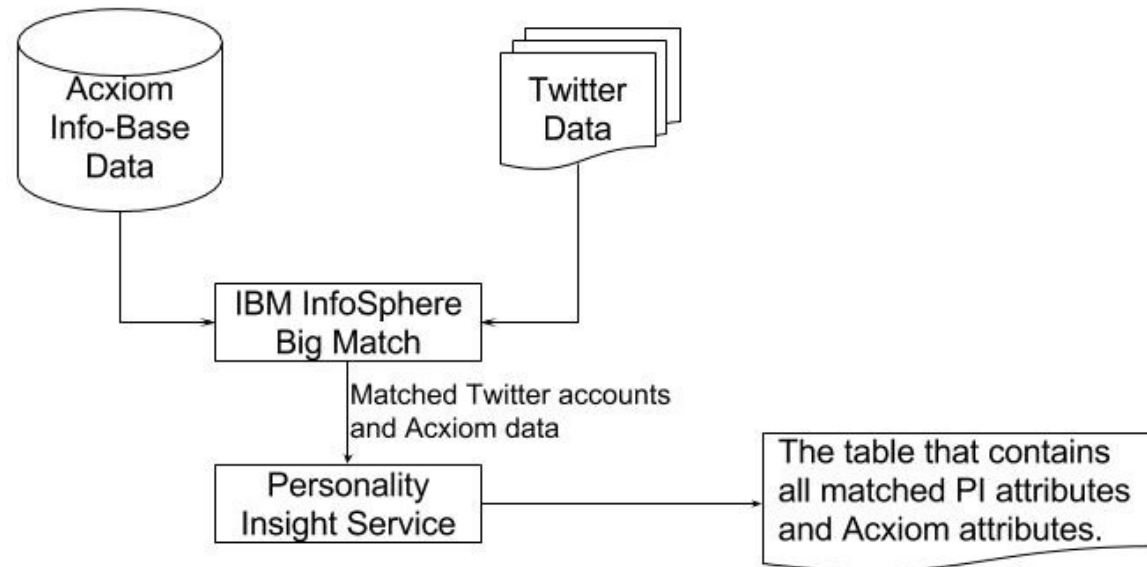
Acxiom Info-Base Data

Twitter Data

IBM InfoSphere Big Match

Matched Twitter accounts and Acxiom data

Personality Insight Service

The table that contains all matched PI attributes and Acxiom attributes.